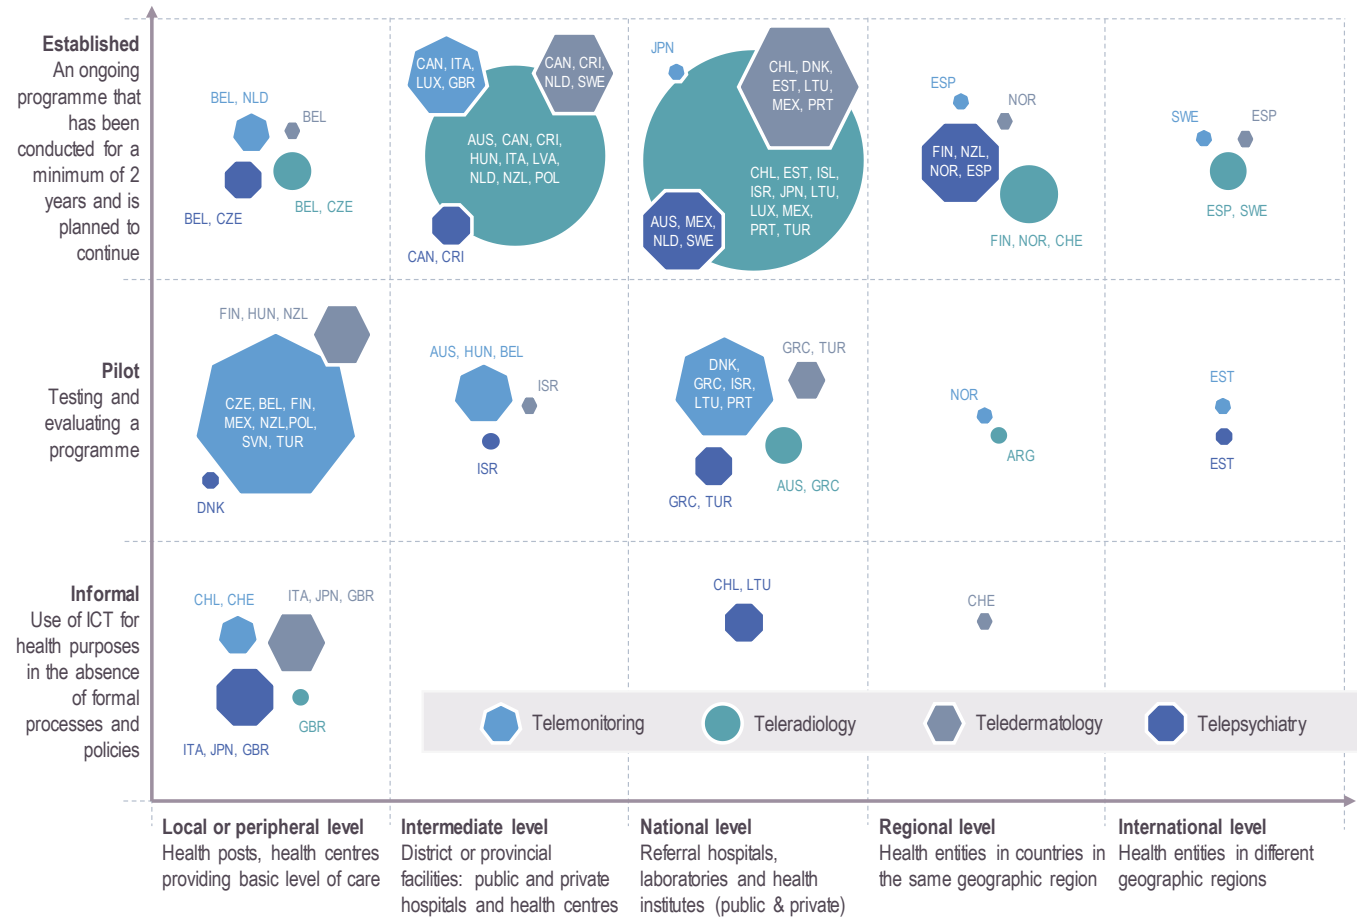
**Established**
An ongoing programme that has been conducted for a minimum of 2 years and is planned to continue

BEL, NLD
BEL
BEL, CZE
BEL, CZE

CAN, ITA, LUX, GBR
CAN, CRI, NLD, SWE
AUS, CAN, CRI, HUN, ITA, LVA, NLD, NZL, POL
CAN, CRI

JPN
CHL, DNK, EST, LTU, MEX, PRT
CHL, EST, ISL, ISR, JPN, LTU, LUX, MEX, PRT, TUR
AUS, MEX, NLD, SWE

ESP
NOR
FIN, NZL, NOR, ESP
FIN, NOR, CHE

SWE
ESP
ESP, SWE

**Pilot**
Testing and evaluating a programme

FIN, HUN, NZL
CZE, BEL, FIN, MEX, NZL,POL, SVN, TUR
DNK

AUS, HUN, BEL
ISR
ISR

DNK, GRC, ISR, LTU, PRT
GRC, TUR
GRC, TUR
AUS, GRC

NOR
ARG

EST
EST

**Informal**
Use of ICT for health purposes in the absence of formal processes and policies

CHL, CHE
ITA, JPN, GBR
GBR
ITA, JPN, GBR

CHL, LTU

CHE

Telemonitoring
Teleradiology
Teledermatology
Telepsychiatry

**Local or peripheral level**
Health posts, health centres providing basic level of care

**Intermediate level**
District or provincial facilities: public and private hospitals and health centres

**National level**
Referral hospitals, laboratories and health institutes (public & private)

**Regional level**
Health entities in countries in the same geographic region

**International level**
Health entities in different geographic regions